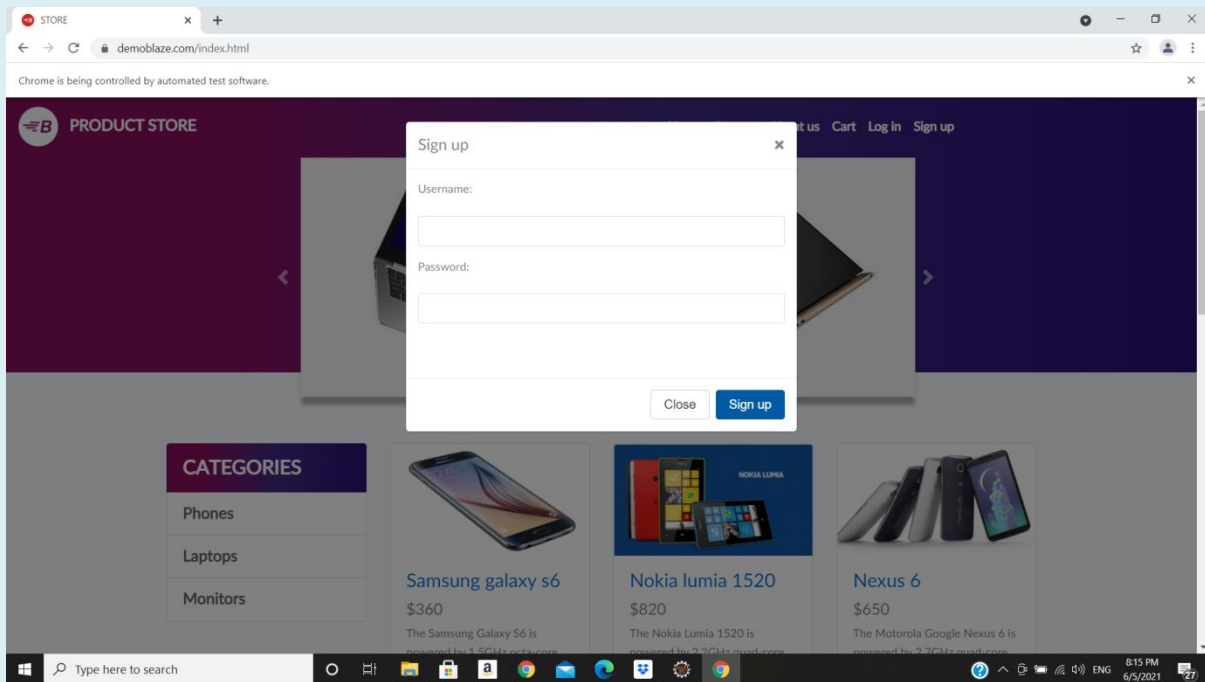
STORE

demoblaze.com/index.html

Chrome is being controlled by automated test software.

PRODUCT STORE

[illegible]t us Cart Log in Sign up

Sign up

Username:

Password:

Close Sign up

CATEGORIES

Phones

Laptops

Monitors

Samsung galaxy s6

$360

The Samsung Galaxy S6 is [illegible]

NOKIA LUMIA

Nokia lumia 1520

$820

The Nokia Lumia 1520 is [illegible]

Nexus 6

$650

The Motorola Google Nexus 6 is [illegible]

Type here to search

ENG 8:15 PM 6/5/2021

27